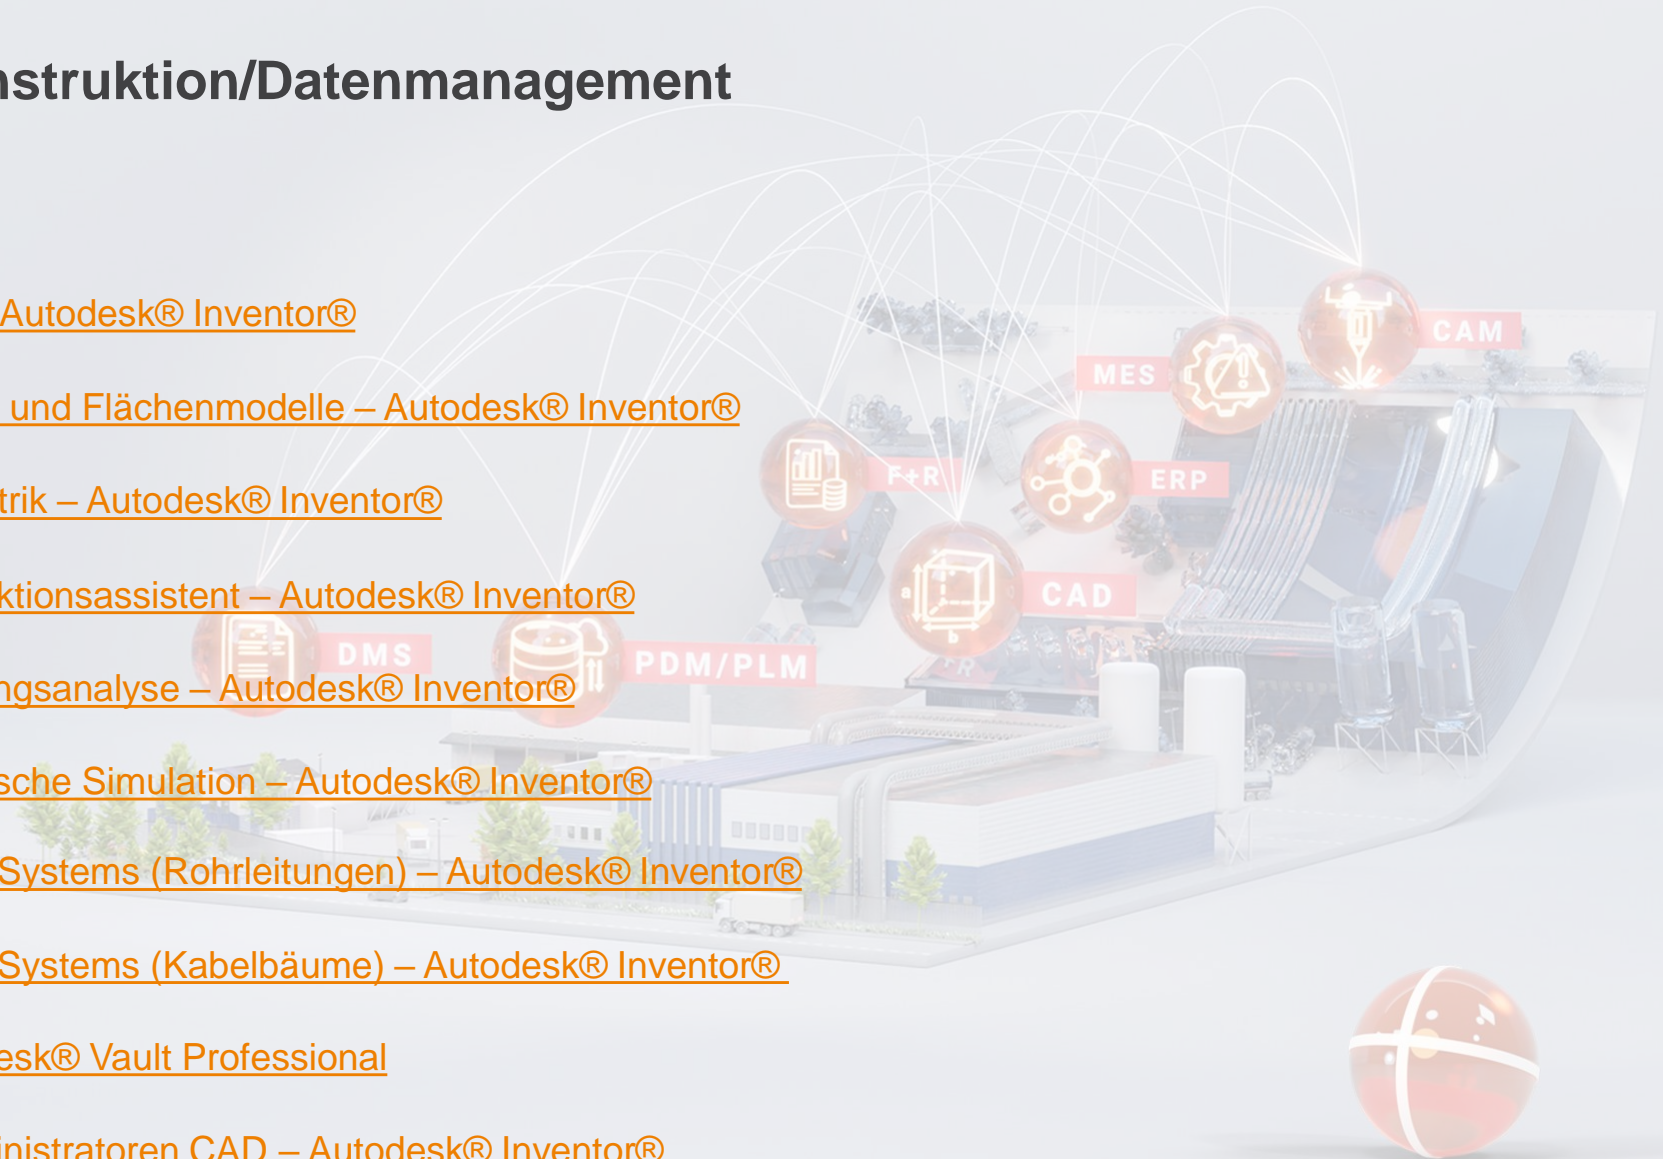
nstruktion/Datenmanagement

Autodesk® Inventor®

und Flächenmodelle – Autodesk® Inventor®

trik – Autodesk® Inventor®

ktionsassistent – Autodesk® Inventor®

ngsanalyse – Autodesk® Inventor®

sche Simulation – Autodesk® Inventor®

Systems (Rohrleitungen) – Autodesk® Inventor®

Systems (Kabelbäume) – Autodesk® Inventor®

esk® Vault Professional

inistratoren CAD – Autodesk® Inventor®

CAM

MES

F+R

ERP

CAD

DMS

PDM/PLM